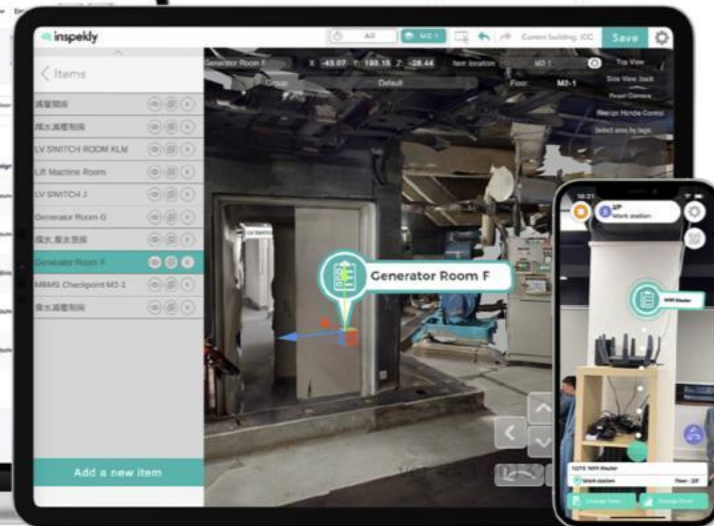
inspekly

All

M3-1

Current building: ICC

Save

Items

減壓閥房

喉水減壓閥房

LV SWITCH ROOM KLM

Lift Machine Room

LV SWITCH J

Generator Room G

喉水,鹹水泵房

Generator Room F

MBMS Checkpoint M3-1

食水減壓閥房

Add a new item

Generator Room F

X -43.07 Y 193.15 Z -28.44

Item location:

M3-1

Group:

Default

Floor:

M3-1

Top View

Side View: back

Reset Camera

Recalc Handle Control

Select area by tags

Generator Room F

Work station

WiFi Router

Work station

Floor: 2/F

Change Floor

Change Point